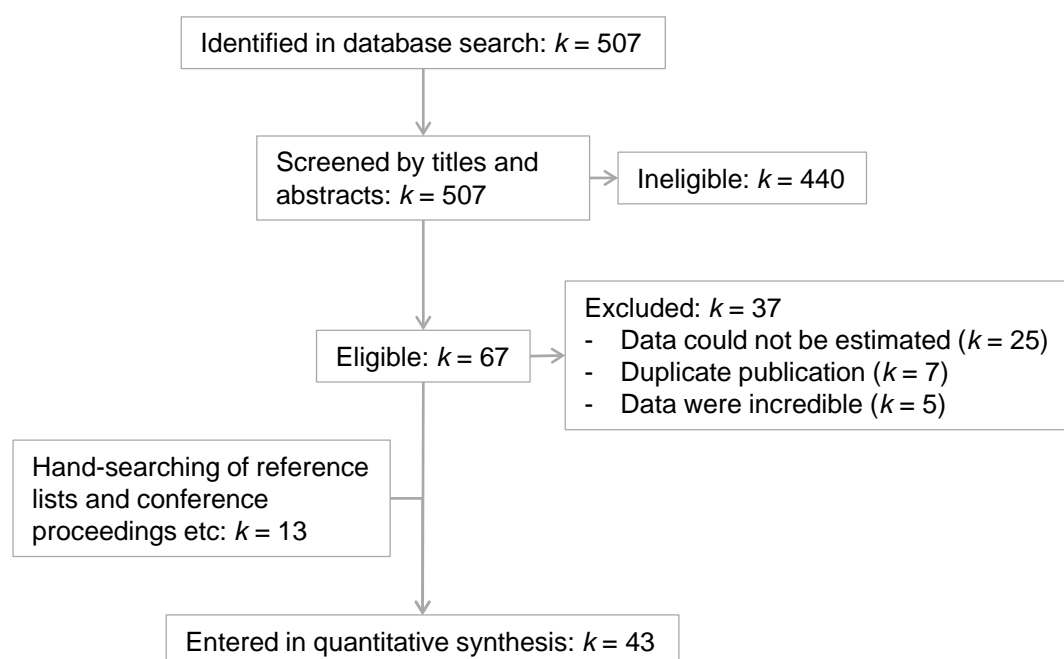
Identified in database search: $k = 507$

Screened by titles and abstracts: $k = 507$

Ineligible: $k = 440$

Excluded: $k = 37$
- Data could not be estimated ($k = 25$)
- Duplicate publication ($k = 7$)
- Data were incredible ($k = 5$)

Eligible: $k = 67$

Hand-searching of reference lists and conference proceedings etc: $k = 13$

Entered in quantitative synthesis: $k = 43$